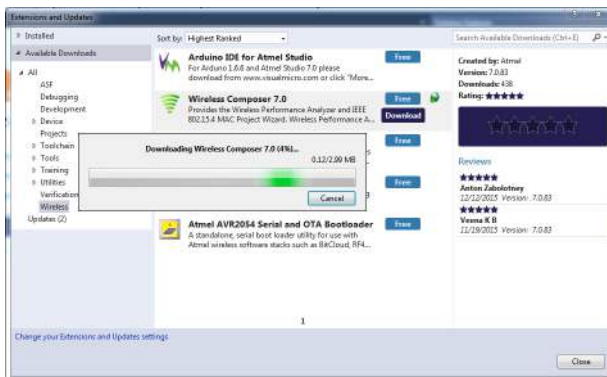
Extensions and Updates

▷ Installed
◢ Available Downloads
◢ All
ASF
Debugging
Development
▷ Device
Projects
▷ Toolchain
▷ Tools
▷ Training
▷ Utilities
Verification
Wireless
Updates (2)

Sort by: Highest Ranked

Arduino IDE for Atmel Studio
For Arduino 1.6.8 and Atmel Studio 7.0 please download from www.visualmicro.com or click "More...
Free

Wireless Composer 7.0
Provides the Wireless Performance Analyzer and IEEE 802.15.4 MAC Project Wizard. Wireless Performance A...
Free
Download

Free

Free

Downloading Wireless Composer 7.0 (4%)...
0.12/2.90 MB
Cancel

Atmel AVR2054 Serial and OTA Bootloader
A standalone, serial boot loader utility for use with Atmel wireless software stacks such as BitCloud, RF4...
Free

1

Search Available Downloads (Ctrl+E)

Created by: Atmel
Version: 7.0.83
Downloads: 438
Rating: ★★★★★

Reviews
★★★★★
Anton Zabolotnyy
12/12/2015 Version: 7.0.83
★★★★★
Veena K B
11/19/2015 Version: 7.0.83

Change your Extensions and Updates settings

Close